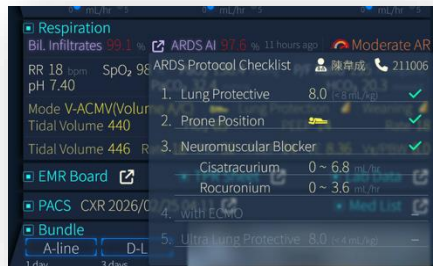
0 mL/hr 0 mL/hr 0 mL/hr

Respiration
Bil. Infiltrates 99.1 % ARDS AI 97.6 % 11 hours ago Moderate AR

RR 18 bpm SpO₂ 98
pH 7.40
Mode V-ACMV(Volume
Tidal Volume 440
Tidal Volume 446

EMR Board
PACS CXR 2026/0
Bundle
A-line D-L
1 day 3 days

ARDS Protocol Checklist 陳韋成 211006
1. Lung Protective 8.0 (<8 mL/kg)
2. Prone Position
3. Neuromuscular Blocker
Cisatracurium 0 ~ 6.8 mL/hr
Rocuronium 0 ~ 3.6 mL/hr
4. with ECMO
5. Ultra Lung Protective 8.0 (<4 mL/kg) –
Med List